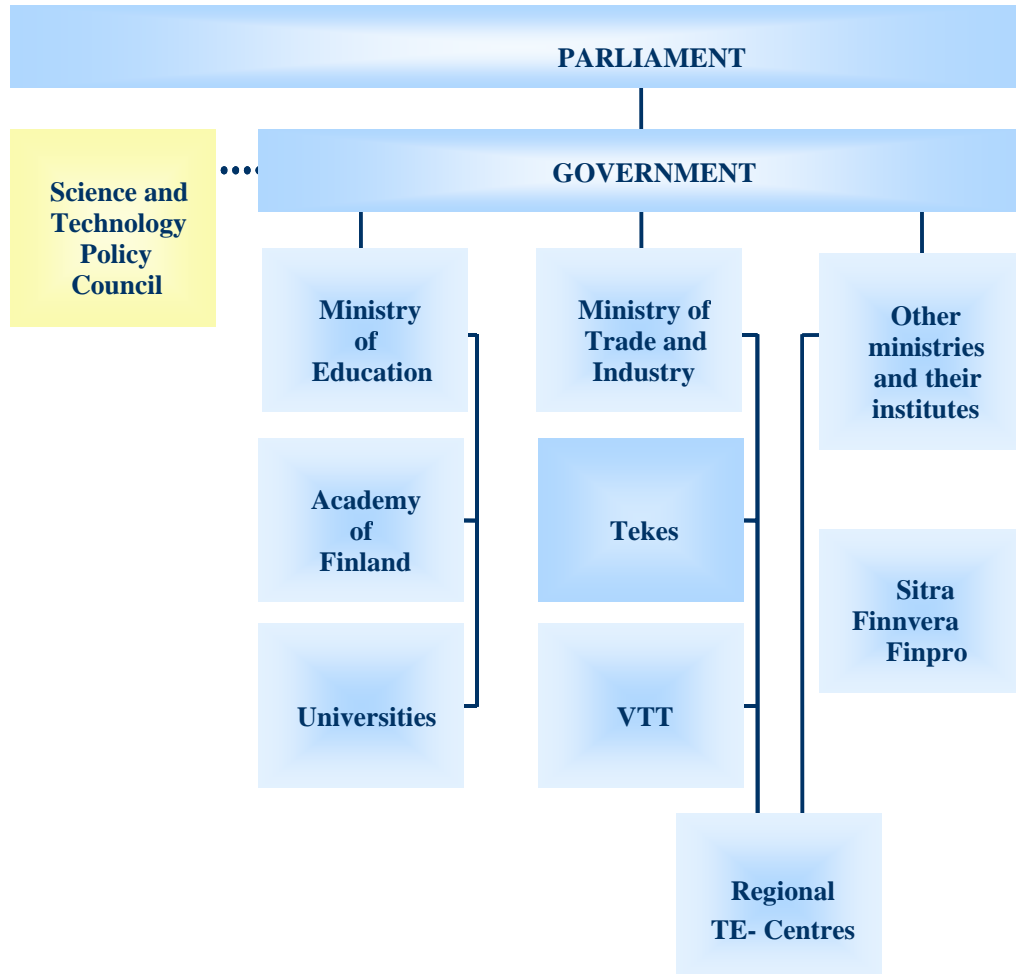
PARLIAMENT

Science and Technology Policy Council

GOVERNMENT

Ministry of Education

Ministry of Trade and Industry

Other ministries and their institutes

Academy of Finland

Tekes

Sitra Finnvera Finpro

Universities

VTT

Regional TE- Centres